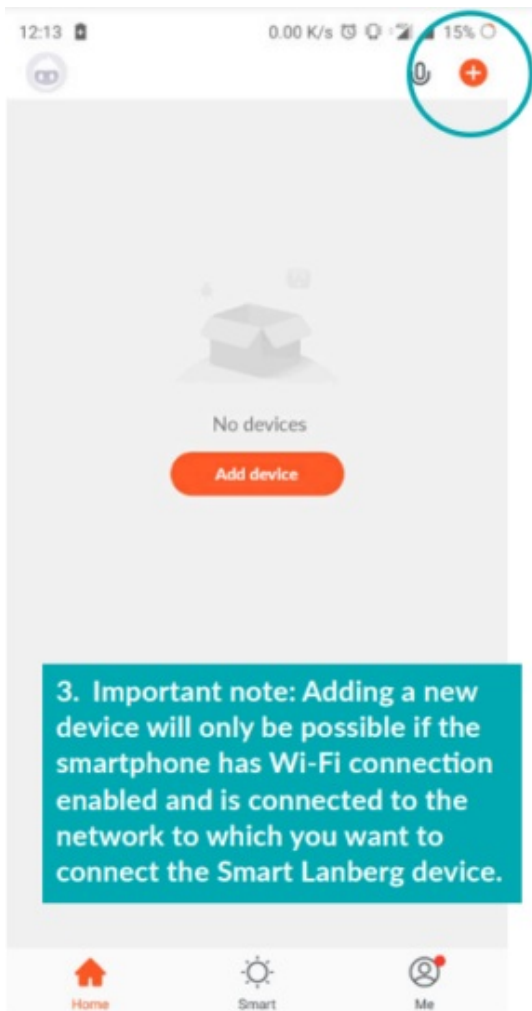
12:13 0.00 K/s 15%

No devices

Add device

3. Important note: Adding a new device will only be possible if the smartphone has Wi-Fi connection enabled and is connected to the network to which you want to connect the Smart Lanberg device.

Home Smart Me